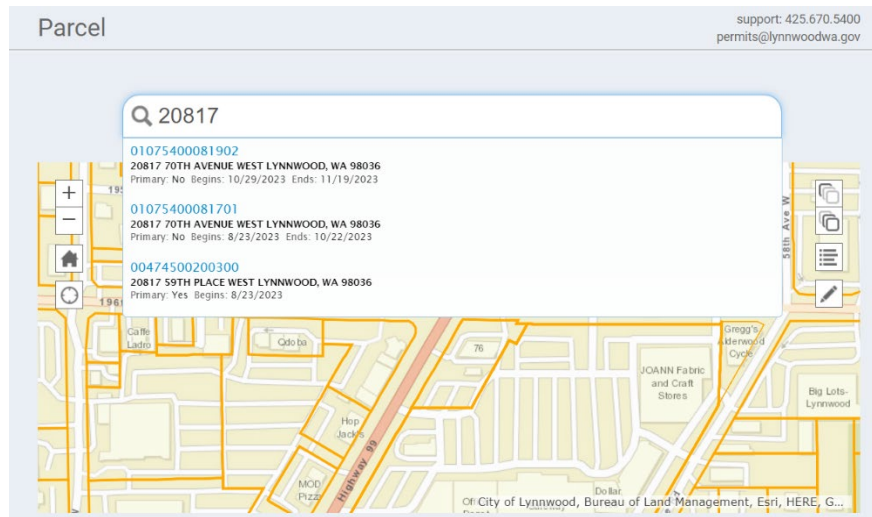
Parcel

support: 425.670.5400
permits@lynnwoodwa.gov

20817

01075400081902
20817 70TH AVENUE WEST LYNNWOOD, WA 98036
Primary: No Begins: 10/29/2023 Ends: 11/19/2023

01075400081701
20817 70TH AVENUE WEST LYNNWOOD, WA 98036
Primary: No Begins: 8/23/2023 Ends: 10/22/2023

00474500200300
20817 59TH PLACE WEST LYNNWOOD, WA 98036
Primary: Yes Begins: 8/23/2023

+
−
195
196
58th Ave W
Caffe Ladro
Qdoba
76
Gregg's Alderwood Cycle
JOANN Fabric and Craft Stores
Big Lots-Lynnwood
Hop Jack's
Highway 99
MOD Pizz
Dollar
City of Lynnwood, Bureau of Land Management, Esri, HERE, G...